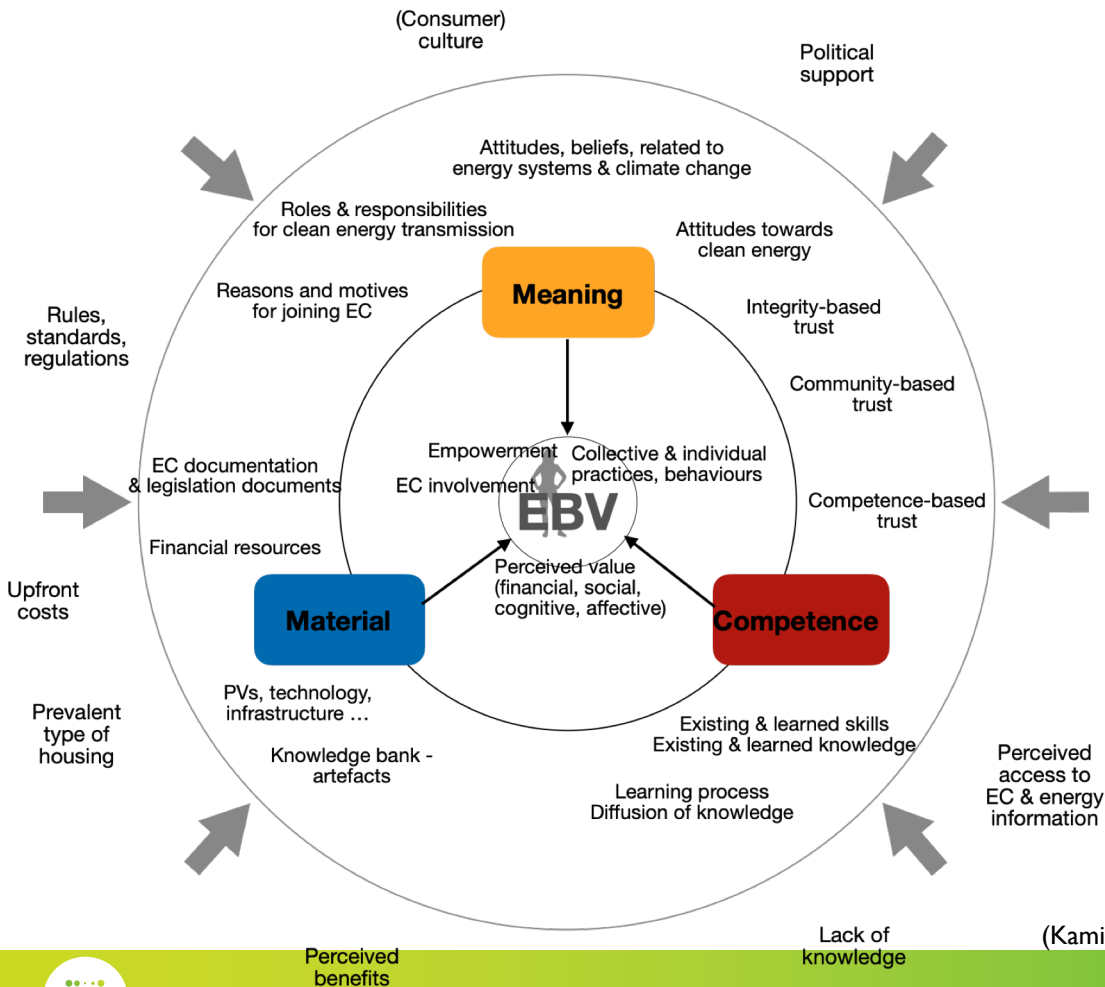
(Consumer) culture

Political support

Attitudes, beliefs, related to energy systems & climate change

Roles & responsibilities for clean energy transmission

Attitudes towards clean energy

Meaning

Reasons and motives for joining EC

Integrity-based trust

Rules, standards, regulations

Community-based trust

Empowerment

Collective & individual practices, behaviours

EC documentation & legislation documents

EC involvement

EBV

Competence-based trust

Financial resources

Perceived value (financial, social, cognitive, affective)

Upfront costs

Material

Competence

PVs, technology, infrastructure …

Prevalent type of housing

Existing & learned skills
Existing & learned knowledge

Knowledge bank - artefacts

Perceived access to EC & energy information

Learning process
Diffusion of knowledge

Lack of knowledge

(Kami

Perceived benefits